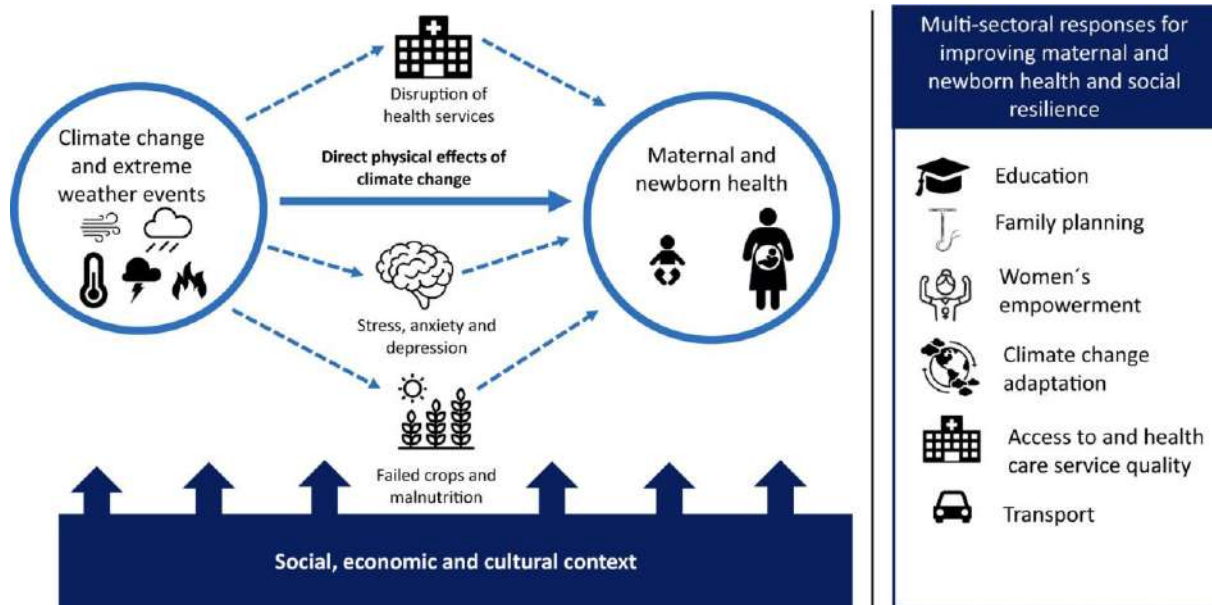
Climate change and extreme weather events

Disruption of health services

Direct physical effects of climate change

Maternal and newborn health

Stress, anxiety and depression

Failed crops and malnutrition

Social, economic and cultural context

Multi-sectoral responses for improving maternal and newborn health and social resilience

Education

Family planning

Women´s empowerment

Climate change adaptation

Access to and health care service quality

Transport